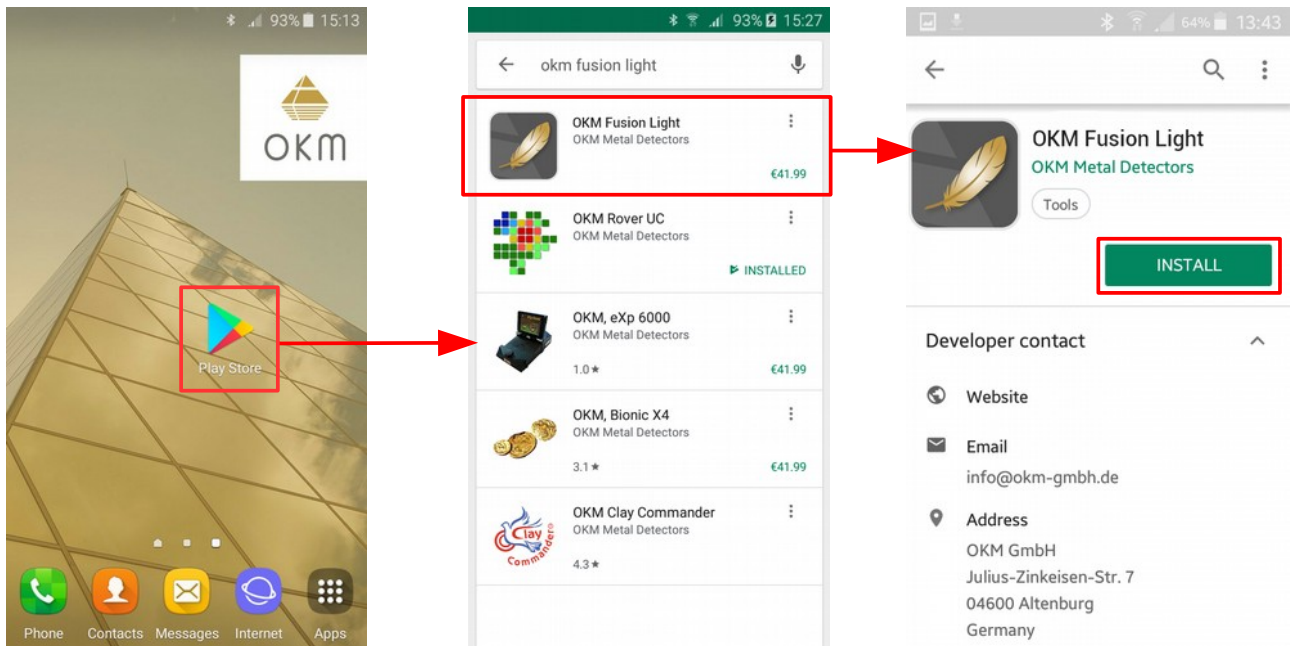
93% 15:13

OKM

Play Store

Phone Contacts Messages Internet Apps

93% 15:27

okm fusion light

OKM Fusion Light
OKM Metal Detectors
€41.99

OKM Rover UC
OKM Metal Detectors
INSTALLED

OKM, eXp 6000
OKM Metal Detectors
1.0★ €41.99

OKM, Bionic X4
OKM Metal Detectors
3.1★ €41.99

OKM Clay Commander
OKM Metal Detectors
4.3★

Clay Commander

64% 13:43

OKM Fusion Light
OKM Metal Detectors
Tools

INSTALL

Developer contact

Website

Email
info@okm-gmbh.de

Address
OKM GmbH
Julius-Zinkeisen-Str. 7
04600 Altenburg
Germany